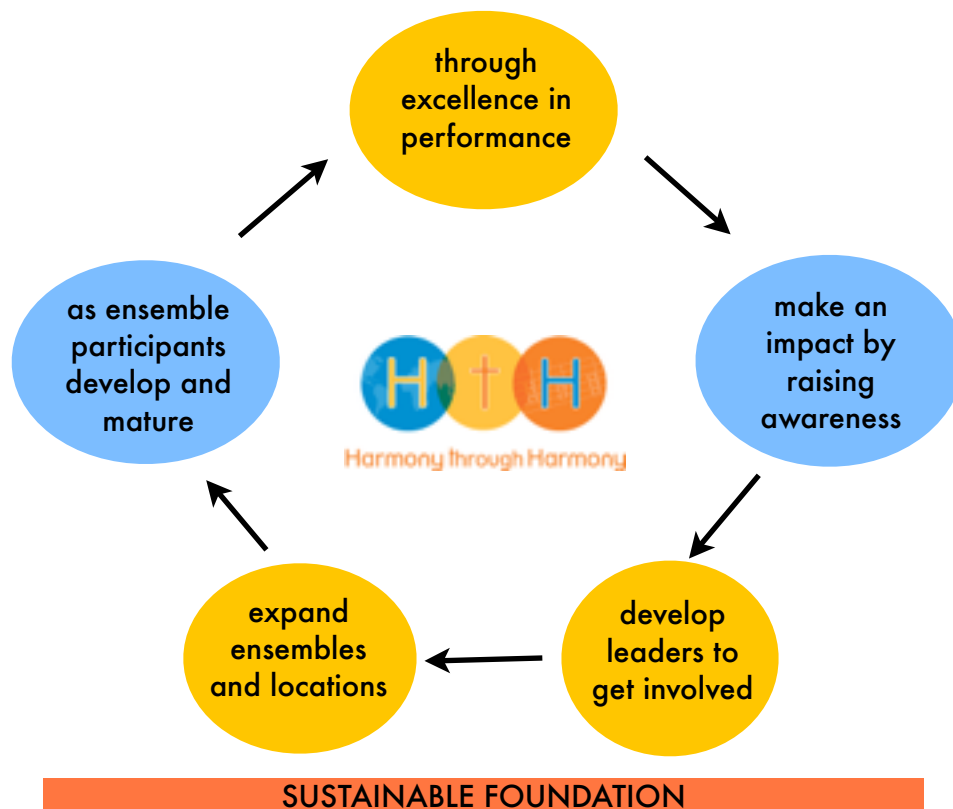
through excellence in performance

make an impact by raising awareness

develop leaders to get involved

expand ensembles and locations

as ensemble participants develop and mature

H † H
Harmony through Harmony

SUSTAINABLE FOUNDATION